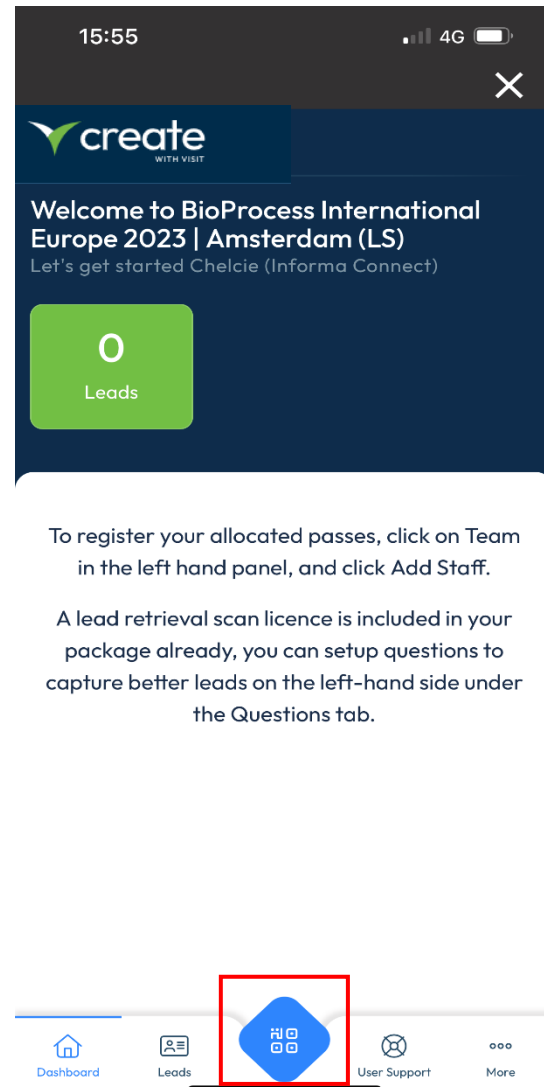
15:55

4G

create
WITH VISIT

Welcome to BioProcess International Europe 2023 | Amsterdam (LS)
Let's get started Chelcie (Informa Connect)

0
Leads

To register your allocated passes, click on Team in the left hand panel, and click Add Staff.

A lead retrieval scan licence is included in your package already, you can setup questions to capture better leads on the left-hand side under the Questions tab.

Dashboard
Leads
User Support
More